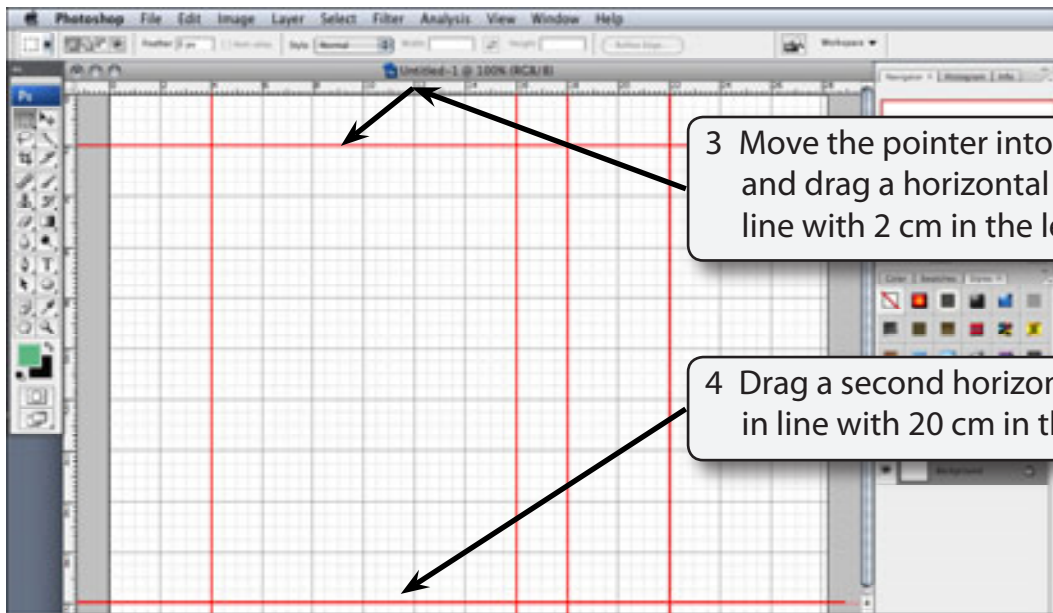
Photoshop File Edit Image Layer Select Filter Analysis View Window Help

Feather: 0 px Anti-alias Style: Normal Width: Height: Refine Edge... Workspace ▾

Ps

Untitled-1 @ 100% (RGB/8)

Navigator × Histogram Info

Color Swatches Styles ×

Background

3 Move the pointer into and drag a horizontal line with 2 cm in the le

4 Drag a second horizon in line with 20 cm in th